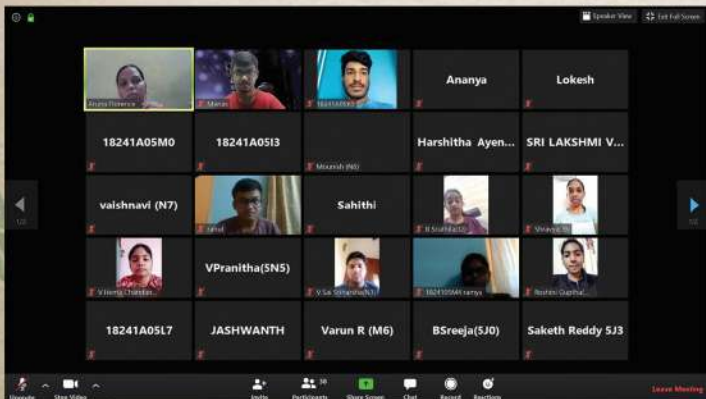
Speaker View
Exit Full Screen

Aruna Florence
Manas
18241A05M3
Ananya
Lokesh

18241A05M0
18241A05I3
Mounish (N6)
Harshitha Ayen...
SRI LAKSHMI V...

1/2
vaishnavi (N7)
rahul
Sahithi
B Sruthika(S)
Shravya N
1/2

V Hema Chandan...
VPranitha(SN5)
V Sai Sriharsha(N1)
18241A05M4 ramya
Roshini Gupta(...

18241A05L7
JASHWANTH
Varun R (M6)
BSreeja(SJ0)
Saketh Reddy 5J3

Unmute
Stop Video
Invite
30
Participants
Share Screen
Chat
Record
Reactions
Leave Meeting